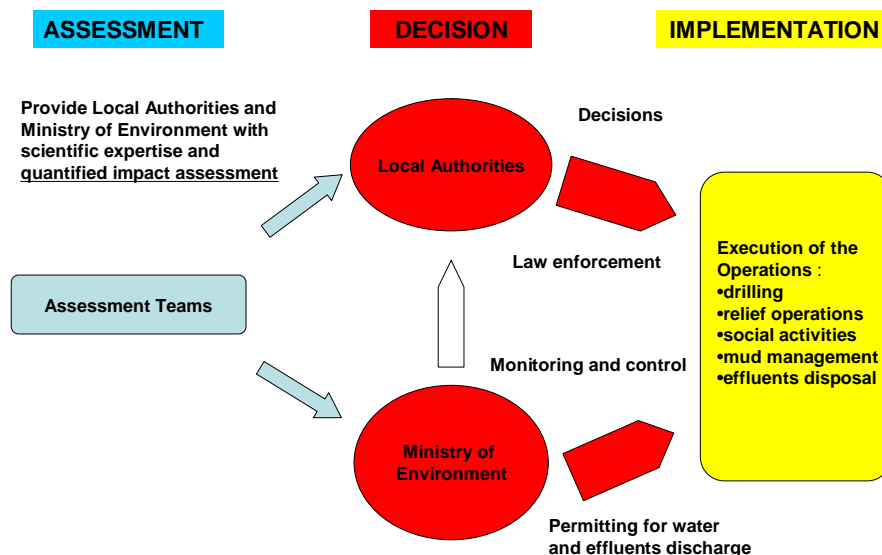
ASSESSMENT

DECISION

IMPLEMENTATION

Provide Local Authorities and Ministry of Environment with scientific expertise and quantified impact assessment

Decisions

Local Authorities

Law enforcement

Assessment Teams

Monitoring and control

Ministry of Environment

Permitting for water and effluents discharge

Execution of the Operations :
•drilling
•relief operations
•social activities
•mud management
•effluents disposal